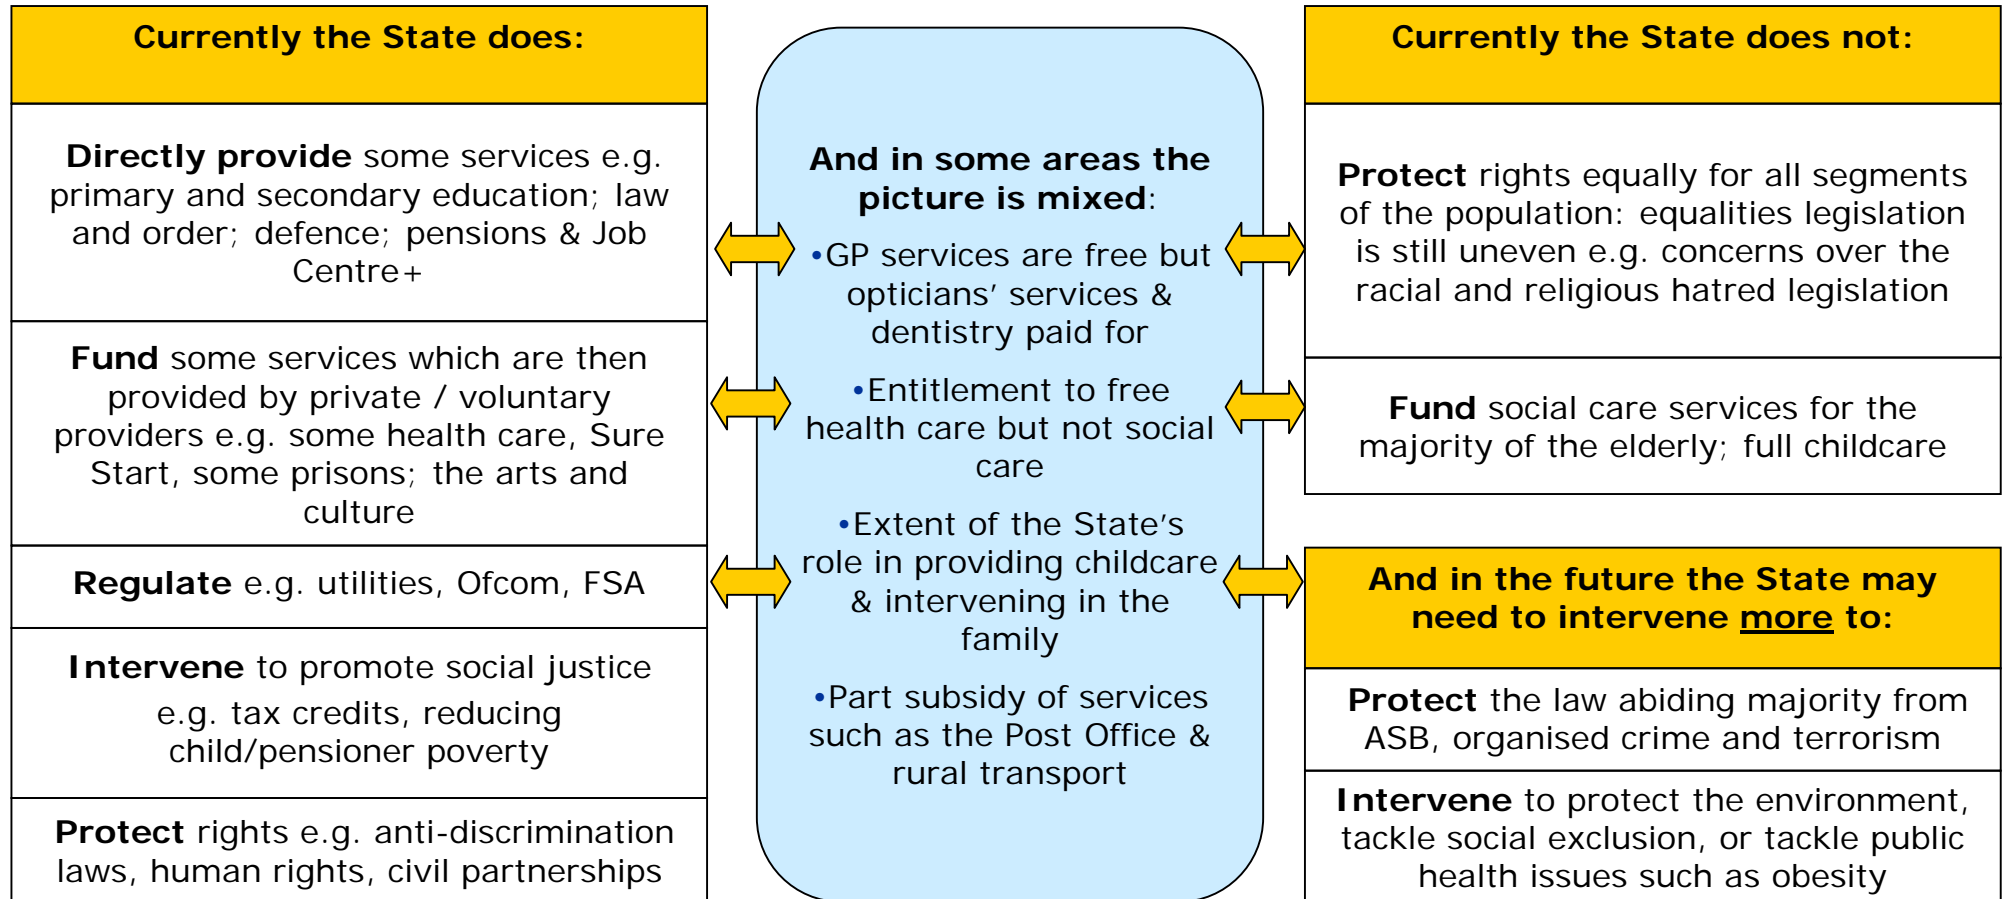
Currently the State does:

Directly provide some services e.g. primary and secondary education; law and order; defence; pensions & Job Centre+

Fund some services which are then provided by private / voluntary providers e.g. some health care, Sure Start, some prisons; the arts and culture

Regulate e.g. utilities, Ofcom, FSA

Intervene to promote social justice e.g. tax credits, reducing child/pensioner poverty

Protect rights e.g. anti-discrimination laws, human rights, civil partnerships

And in some areas the picture is mixed:

•GP services are free but opticians' services & dentistry paid for

•Entitlement to free health care but not social care

•Extent of the State's role in providing childcare & intervening in the family

•Part subsidy of services such as the Post Office & rural transport

Currently the State does not:

Protect rights equally for all segments of the population: equalities legislation is still uneven e.g. concerns over the racial and religious hatred legislation

Fund social care services for the majority of the elderly; full childcare

And in the future the State may need to intervene more to:

Protect the law abiding majority from ASB, organised crime and terrorism

Intervene to protect the environment, tackle social exclusion, or tackle public health issues such as obesity